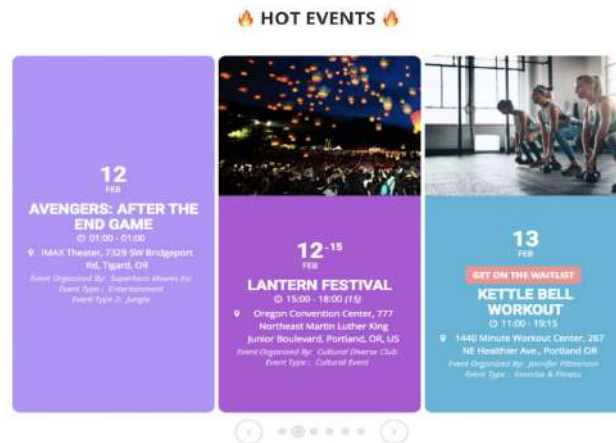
🔥 HOT EVENTS 🔥

12
FEB
AVENGERS: AFTER THE END GAME
01:00 - 01:00
IMAX Theater, 7329 SW Bridgeport Rd, Tigard, OR
Event Organized By: Superhero Movies Inc
Event Type: Entertainment
Event Type 2: Jungle

12-15
FEB
LANTERN FESTIVAL
15:00 - 18:00 (15)
Oregon Convention Center, 777 Northeast Martin Luther King Junior Boulevard, Portland, OR, US
Event Organized By: Cultural Diverse Club
Event Type: Cultural Event

13
FEB
GET ON THE WAITLIST
KETTLE BELL WORKOUT
11:00 - 19:15
1440 Minute Workout Center, 287 NE Healthier Ave., Portland OR
Event Organized By: Jennifer Fitnerson
Event Type: Exercise & Fitness